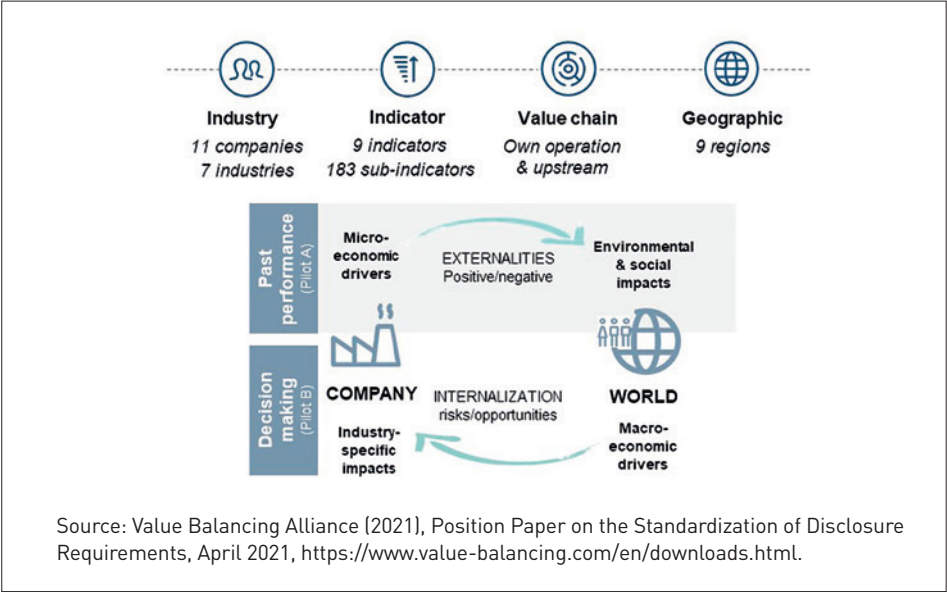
Industry
11 companies
7 industries

Indicator
9 indicators
183 sub-indicators

Value chain
Own operation
& upstream

Geographic
9 regions

Past performance (Pilot A)

Micro-economic drivers

EXTERNALITIES
Positive/negative

Environmental & social impacts

Decision making (Pilot B)

COMPANY

INTERNALIZATION
risks/opportunities

WORLD

Industry-specific impacts

Macro-economic drivers

Source: Value Balancing Alliance (2021), Position Paper on the Standardization of Disclosure Requirements, April 2021, https://www.value-balancing.com/en/downloads.html.